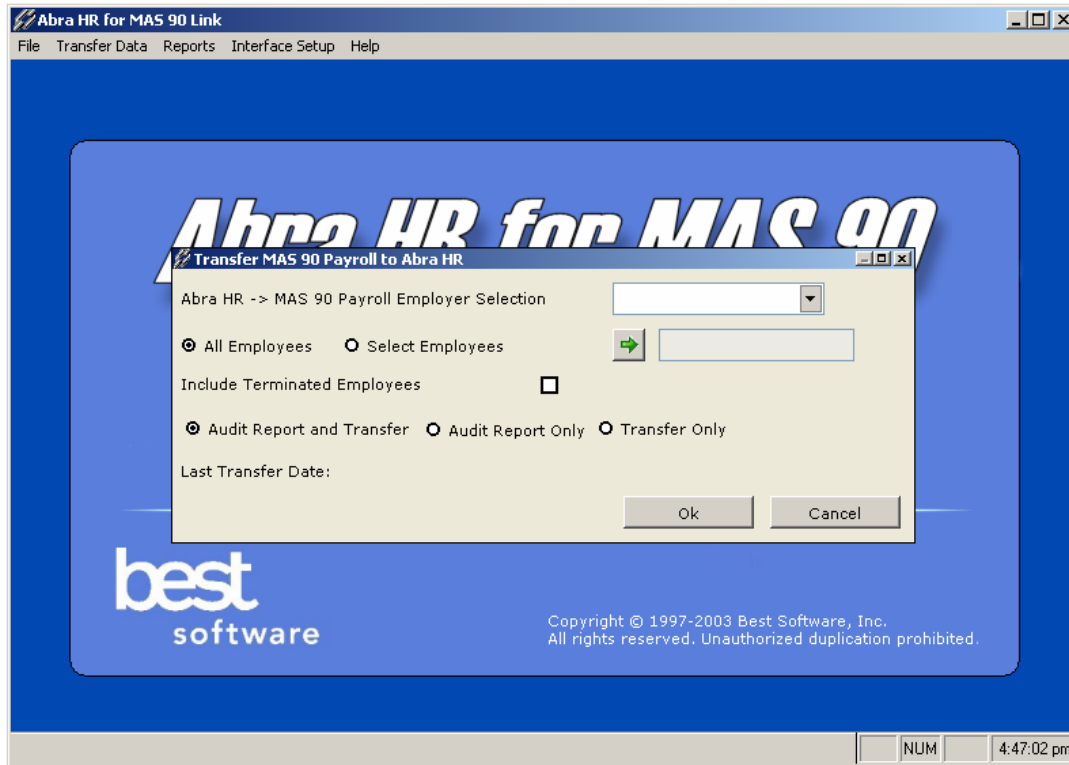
Abra HR for MAS 90 Link

File Transfer Data Reports Interface Setup Help

Abra HR for MAS 90

Transfer MAS 90 Payroll to Abra HR

Abra HR -> MAS 90 Payroll Employer Selection

All Employees Select Employees

Include Terminated Employees

Audit Report and Transfer Audit Report Only Transfer Only

Last Transfer Date:

Ok Cancel

best software

Copyright © 1997-2003 Best Software, Inc.
All rights reserved. Unauthorized duplication prohibited.

NUM 4:47:02 pm